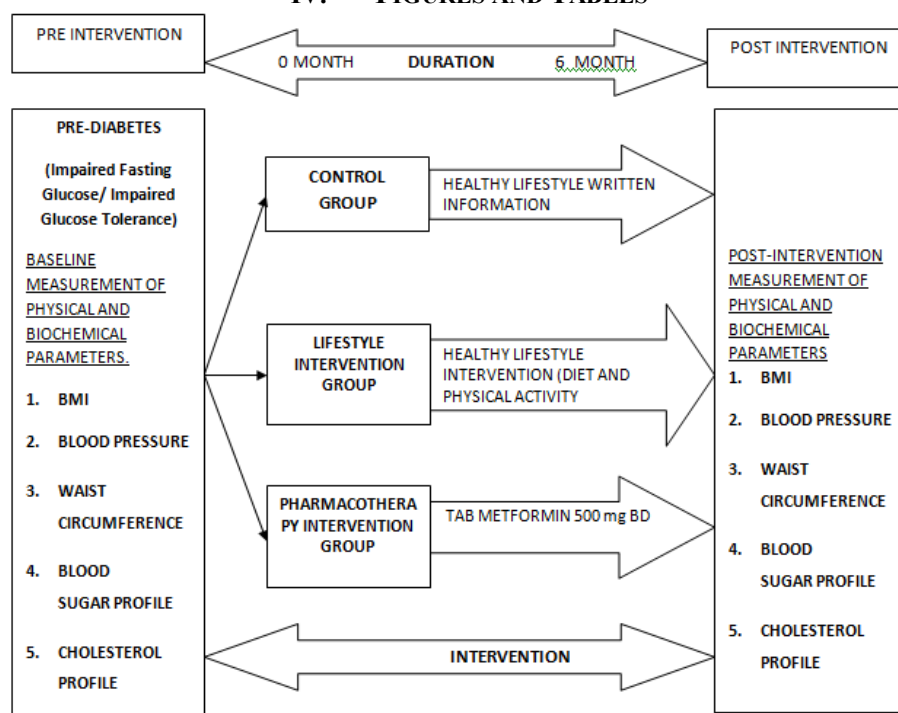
IV. FIGURES AND TABLES

PRE INTERVENTION

0 MONTH DURATION 6 MONTH

POST INTERVENTION

PRE-DIABETES

(Impaired Fasting Glucose/ Impaired Glucose Tolerance)

BASELINE MEASUREMENT OF PHYSICAL AND BIOCHEMICAL PARAMETERS.

1. BMI
2. BLOOD PRESSURE
3. WAIST CIRCUMFERENCE
4. BLOOD SUGAR PROFILE
5. CHOLESTEROL PROFILE

CONTROL GROUP

HEALTHY LIFESTYLE WRITTEN INFORMATION

LIFESTYLE INTERVENTION GROUP

HEALTHY LIFESTYLE INTERVENTION (DIET AND PHYSICAL ACTIVITY

PHARMACOTHERAPY INTERVENTION GROUP

TAB METFORMIN 500 mg BD

INTERVENTION

POST-INTERVENTION MEASUREMENT OF PHYSICAL AND BIOCHEMICAL PARAMETERS

1. BMI
2. BLOOD PRESSURE
3. WAIST CIRCUMFERENCE
4. BLOOD SUGAR PROFILE
5. CHOLESTEROL PROFILE